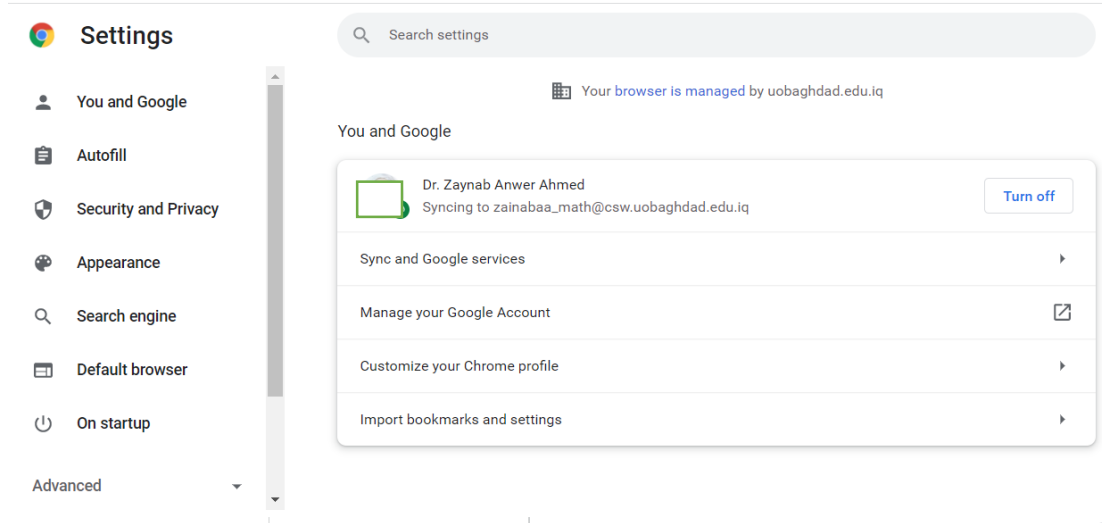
Settings

Search settings

You and Google
Autofill
Security and Privacy
Appearance
Search engine
Default browser
On startup

Advanced

Your browser is managed by uobaghdad.edu.iq

You and Google

Dr. Zaynab Anwer Ahmed
Syncing to zainabaa_math@csw.uobaghdad.edu.iq

Turn off

Sync and Google services

Manage your Google Account

Customize your Chrome profile

Import bookmarks and settings